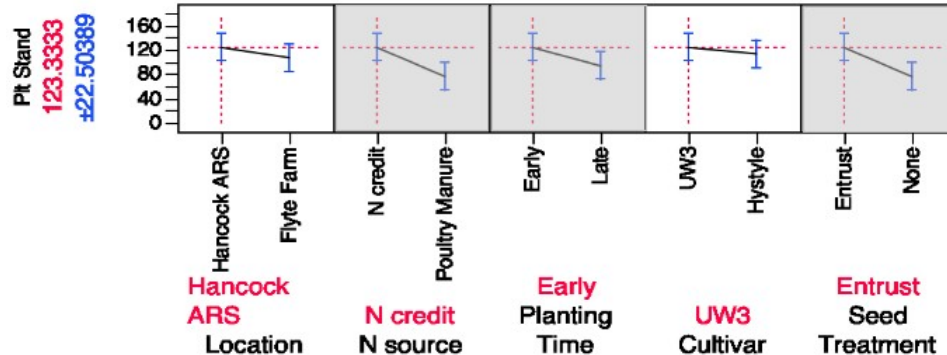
Plt Stand
123.3333
±22.50389

160
120
80
40
0

Hancock ARS
Flyte Farm

N credit
Poultry Manure

Early
Late

UW3
Hystyle

Entrust
None

Hancock ARS
Location

N credit
N source

Early
Planting Time

UW3
Cultivar

Entrust
Seed Treatment